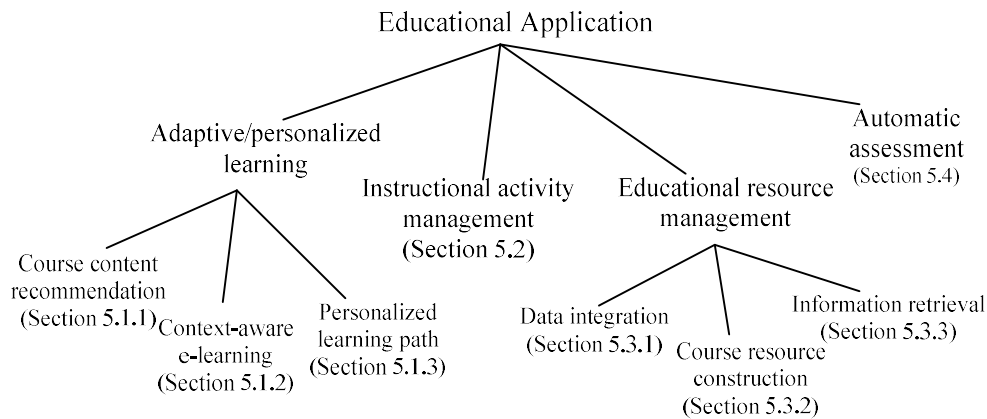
Educational Application

Adaptive/personalized learning

Instructional activity management (Section 5.2)

Educational resource management

Automatic assessment (Section 5.4)

Course content recommendation (Section 5.1.1)

Context-aware e-learning (Section 5.1.2)

Personalized learning path (Section 5.1.3)

Data integration (Section 5.3.1)

Course resource construction (Section 5.3.2)

Information retrieval (Section 5.3.3)